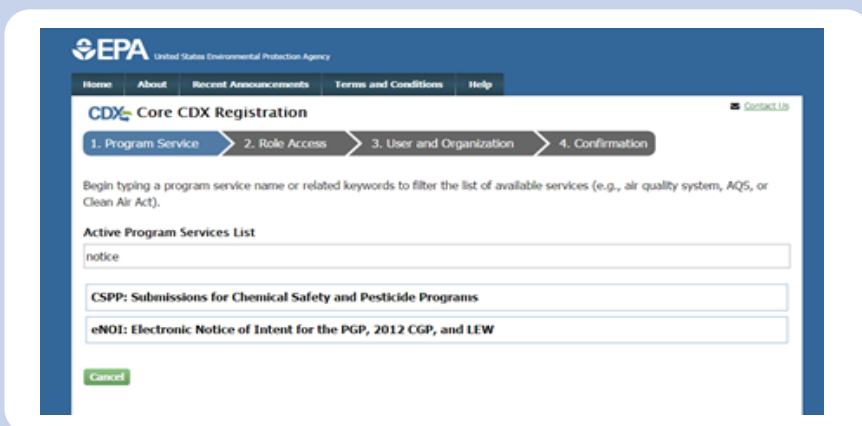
EPA United States Environmental Protection Agency

Home About Recent Announcements Terms and Conditions Help

CDX Core CDX Registration

Contact Us

1. Program Service 2. Role Access 3. User and Organization 4. Confirmation

Begin typing a program service name or related keywords to filter the list of available services (e.g., air quality system, AQS, or Clean Air Act).

Active Program Services List

notice

CSPP: Submissions for Chemical Safety and Pesticide Programs

eNOI: Electronic Notice of Intent for the PGP, 2012 CGP, and LEW

Cancel